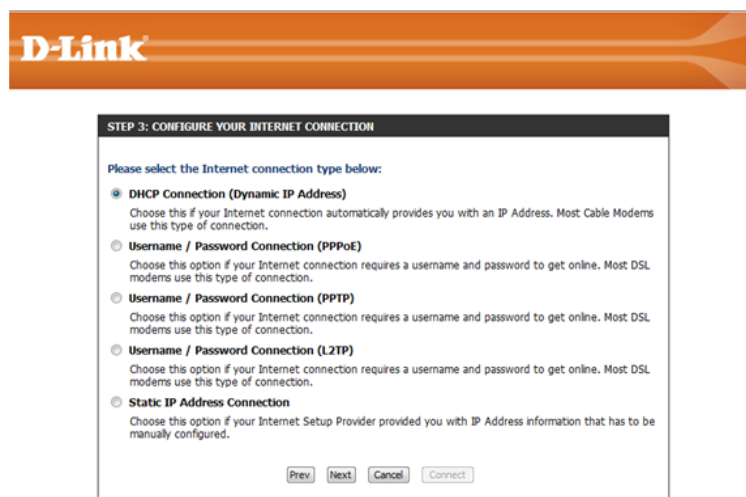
D-Link

STEP 3: CONFIGURE YOUR INTERNET CONNECTION

Please select the Internet connection type below:

DHCP Connection (Dynamic IP Address)

Choose this if your Internet connection automatically provides you with an IP Address. Most Cable Modems use this type of connection.

Username / Password Connection (PPPoE)

Choose this option if your Internet connection requires a username and password to get online. Most DSL modems use this type of connection.

Username / Password Connection (PPTP)

Choose this option if your Internet connection requires a username and password to get online. Most DSL modems use this type of connection.

Username / Password Connection (L2TP)

Choose this option if your Internet connection requires a username and password to get online. Most DSL modems use this type of connection.

Static IP Address Connection

Choose this option if your Internet Setup Provider provided you with IP Address information that has to be manually configured.

Prev Next Cancel Connect